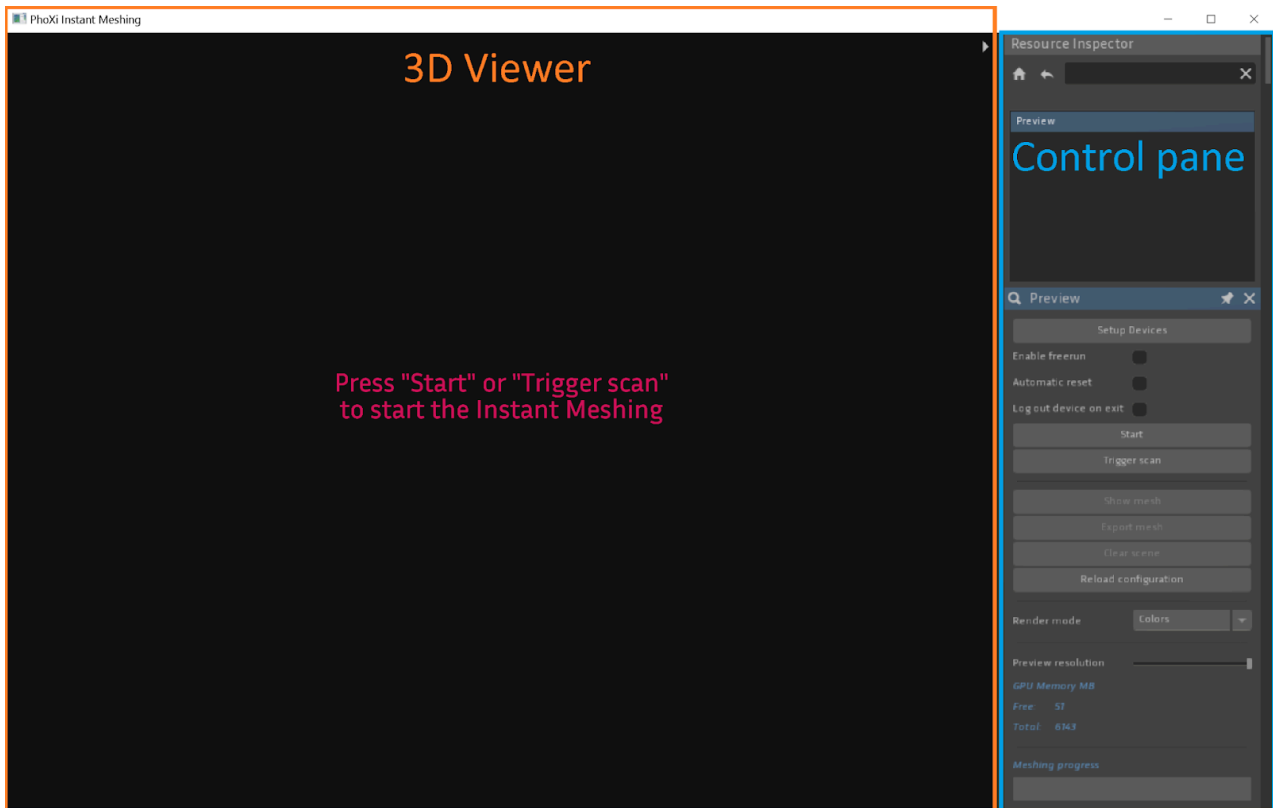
PhoXi Instant Meshing

3D Viewer

Press "Start" or "Trigger scan" to start the Instant Meshing

Resource Inspector

Preview

Control pane

Preview

Setup Devices

Enable freerun

Automatic reset

Log out device on exit

Start

Trigger scan

Show mesh

Export mesh

Clear scene

Reload configuration

Render mode

Colors

Preview resolution

GPU Memory MB

Free 57

Total 6143

Meshing progress